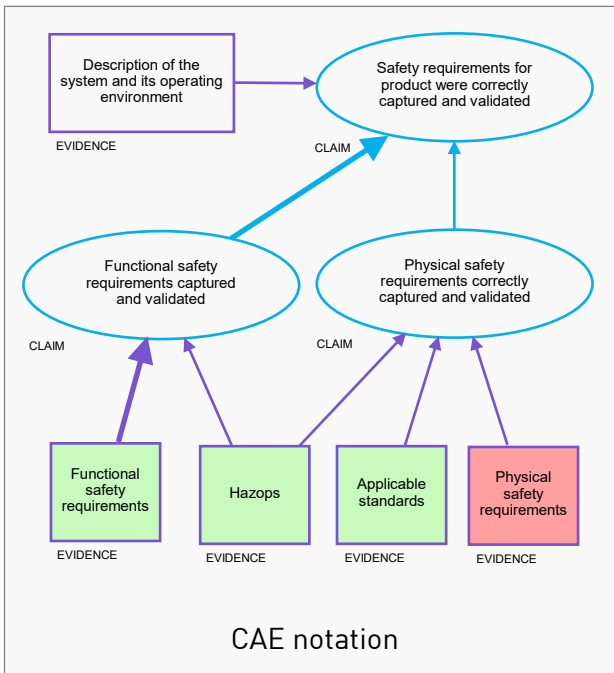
Description of the system and its operating environment

EVIDENCE

Safety requirements for product were correctly captured and validated

CLAIM

Functional safety requirements captured and validated

CLAIM

Physical safety requirements correctly captured and validated

CLAIM

Functional safety requirements

EVIDENCE

Hazops

EVIDENCE

Applicable standards

EVIDENCE

Physical safety requirements

EVIDENCE

CAE notation